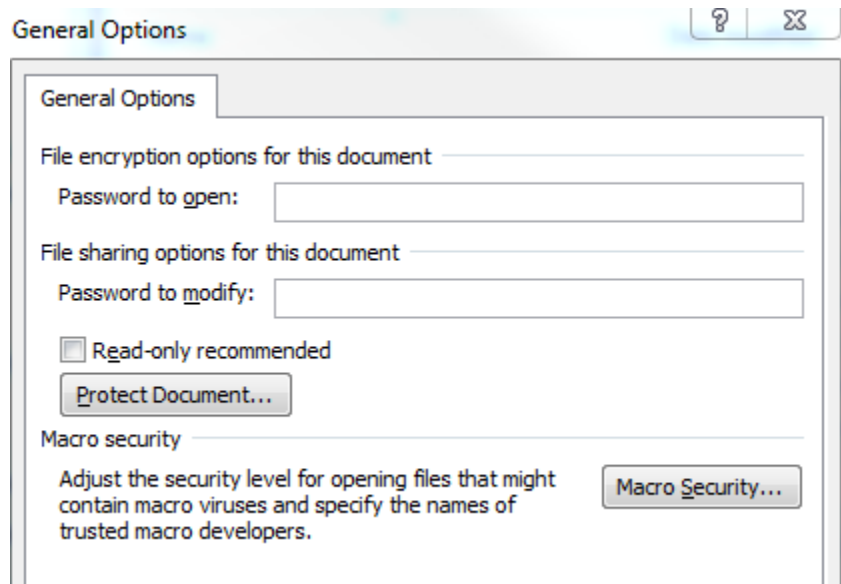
General Options

?

General Options

File encryption options for this document

Password to open:

File sharing options for this document

Password to modify:

Read-only recommended

Protect Document...

Macro security

Adjust the security level for opening files that might contain macro viruses and specify the names of trusted macro developers.

Macro Security...